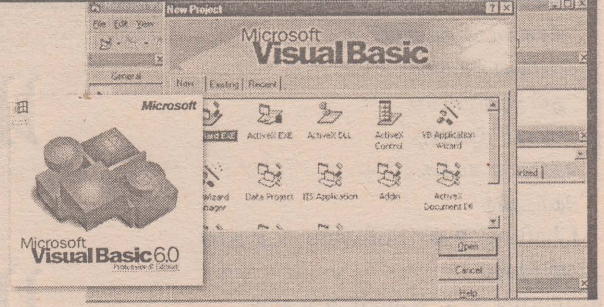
File Edit View

General

New Project

Microsoft
Visual Basic

New Existing Recent

Microsoft

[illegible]ard EXE

ActiveX EXE

ActiveX DLL

ActiveX Control

VB Application Wizard

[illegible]Wizard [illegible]anager

Data Project

IIS Application

Addin

ActiveX Document Dll

Open

Cancel

Help

Microsoft
Visual Basic 6.0
Professional Edition

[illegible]rized